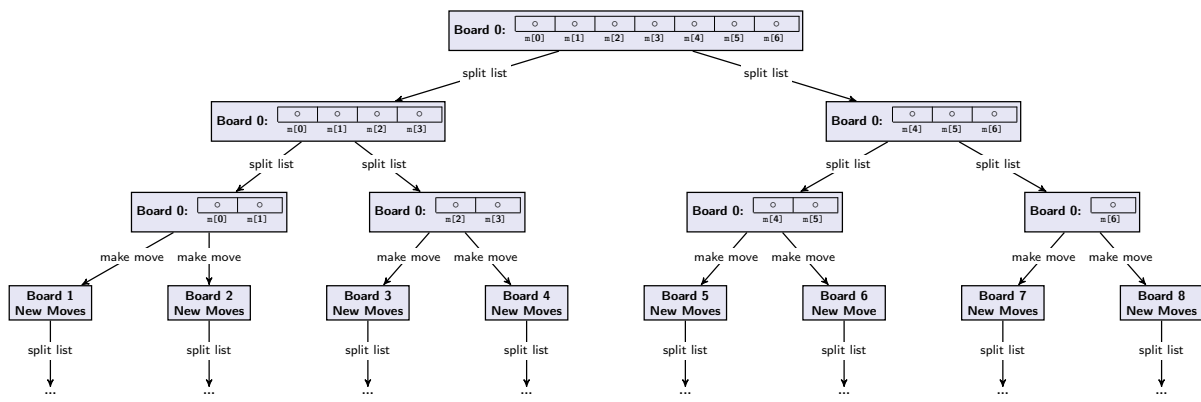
Board 0: ○ m[0] ○ m[1] ○ m[2] ○ m[3] ○ m[4] ○ m[5] ○ m[6]

split list
split list

Board 0: ○ m[0] ○ m[1] ○ m[2] ○ m[3]

Board 0: ○ m[4] ○ m[5] ○ m[6]

split list
split list
split list
split list

Board 0: ○ m[0] ○ m[1]

Board 0: ○ m[2] ○ m[3]

Board 0: ○ m[4] ○ m[5]

Board 0: ○ m[6]

make move
make move
make move
make move
make move
make move
make move
make move

Board 1 New Moves

Board 2 New Moves

Board 3 New Moves

Board 4 New Moves

Board 5 New Moves

Board 6 New Moves

Board 7 New Moves

Board 8 New Moves

split list
split list
split list
split list
split list
split list
split list
split list

...
...
...
...
...
...
...
...